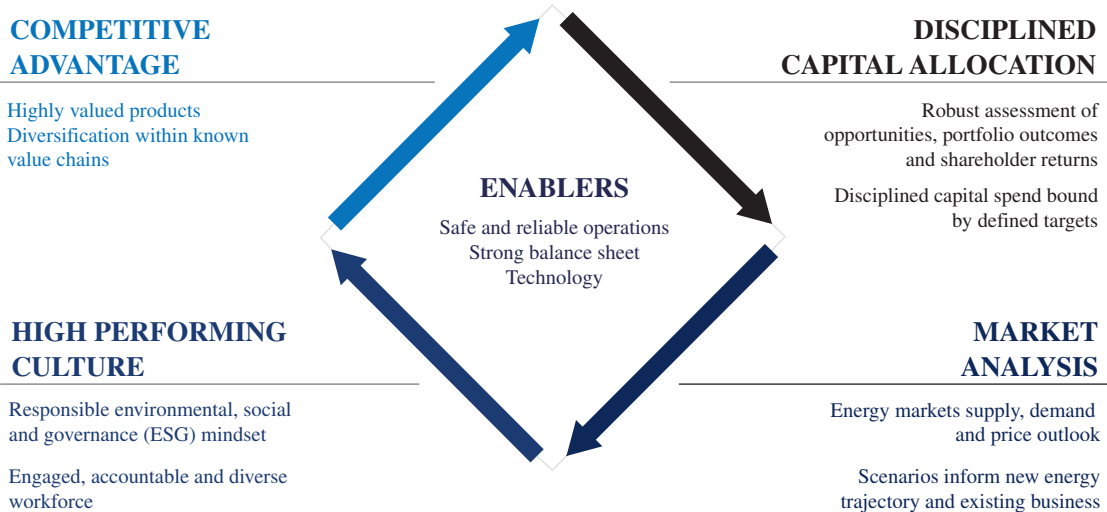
COMPETITIVE ADVANTAGE

Highly valued products
Diversification within known value chains

DISCIPLINED CAPITAL ALLOCATION

Robust assessment of opportunities, portfolio outcomes and shareholder returns

Disciplined capital spend bound by defined targets

ENABLERS

Safe and reliable operations
Strong balance sheet
Technology

HIGH PERFORMING CULTURE

Responsible environmental, social and governance (ESG) mindset

Engaged, accountable and diverse workforce

MARKET ANALYSIS

Energy markets supply, demand and price outlook

Scenarios inform new energy trajectory and existing business